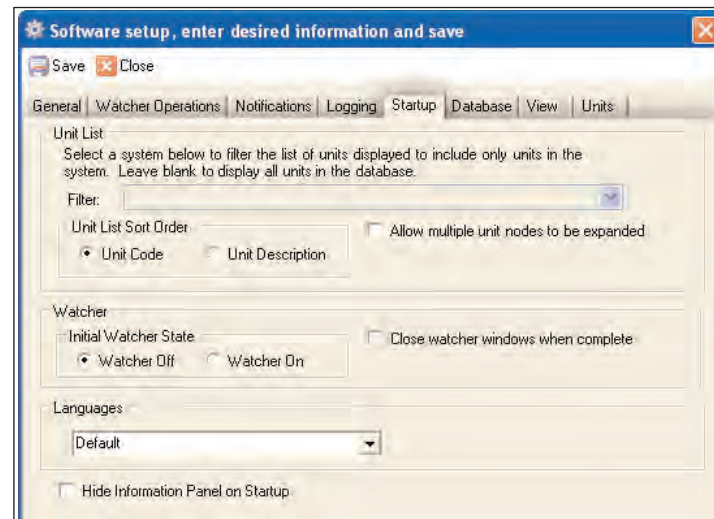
Software setup, enter desired information and save

Save Close

General | Watcher Operations | Notifications | Logging | Startup | Database | View | Units

Unit List

Select a system below to filter the list of units displayed to include only units in the system. Leave blank to display all units in the database.

Filter:

Unit List Sort Order

Unit Code Unit Description

Allow multiple unit nodes to be expanded

Watcher

Initial Watcher State

Watcher Off Watcher On

Close watcher windows when complete

Languages

Default

Hide Information Panel on Startup